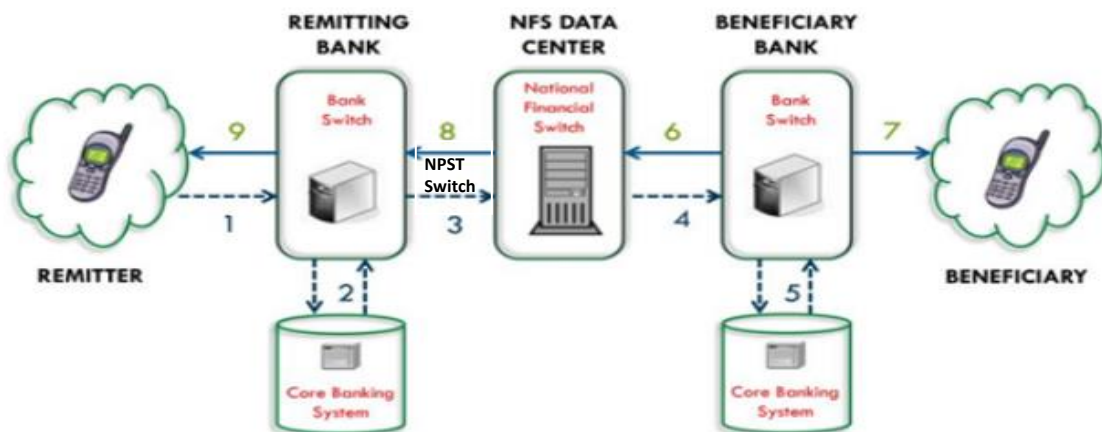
REMITTING BANK

NFS DATA CENTER

BENEFICIARY BANK

Bank Switch

National Financial Switch

Bank Switch

9

8

NPST Switch

6

7

1

3

4

REMITTER

2

5

BENEFICIARY

Core Banking System

Core Banking System